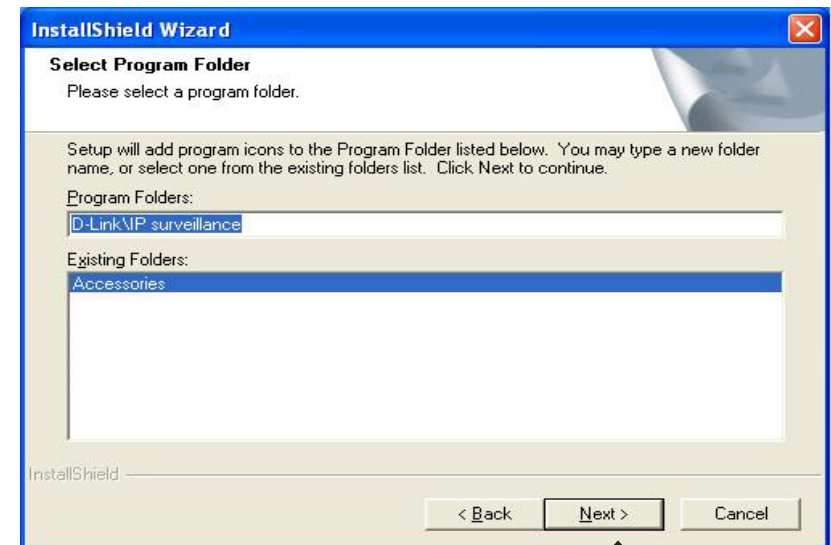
InstallShield Wizard

Select Program Folder

Please select a program folder.

Setup will add program icons to the Program Folder listed below. You may type a new folder name, or select one from the existing folders list. Click Next to continue.

Program Folders:

D-Link\IP surveillance

Existing Folders:

Accessories

InstallShield

< Back

Next >

Cancel